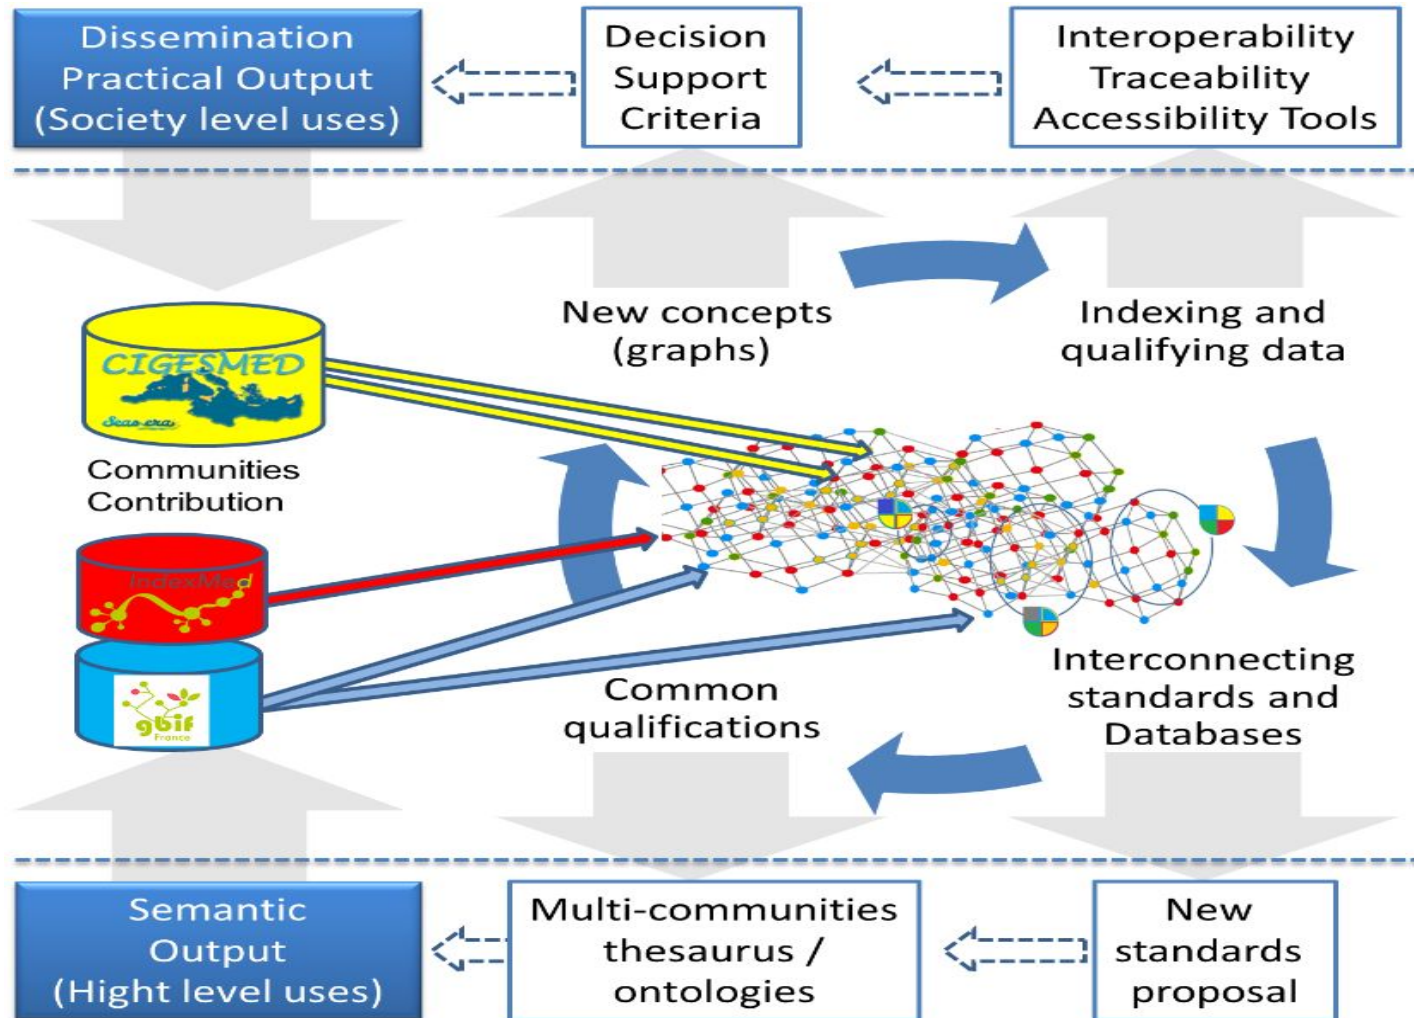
Dissemination
Practical Output
(Society level uses)

Decision
Support
Criteria

Interoperability
Traceability
Accessibility Tools

New concepts
(graphs)

Indexing and
qualifying data

CIGESMED

Seas-era

Communities
Contribution

IndexMed

gbif
France

Common
qualifications

Interconnecting
standards and
Databases

Semantic
Output
(Hight level uses)

Multi-communities
thesaurus /
ontologies

New
standards
proposal